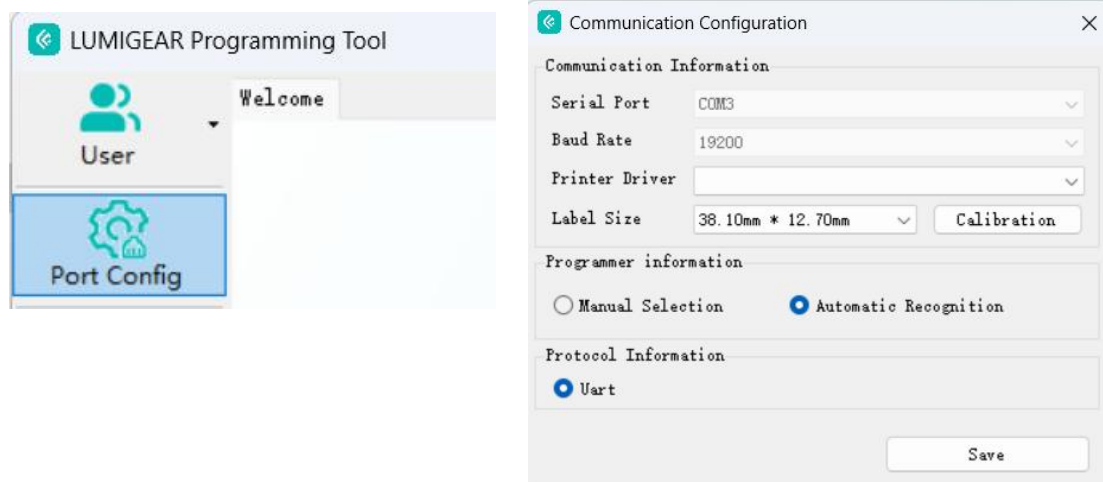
LUMIGEAR Programming Tool

User

Welcome

Port Config

Communication Configuration

×

Communication Information

Serial Port COM3

Baud Rate 19200

Printer Driver

Label Size 38.10mm * 12.70mm

Calibration

Programmer information

Manual Selection

Automatic Recognition

Protocol Information

Uart

Save